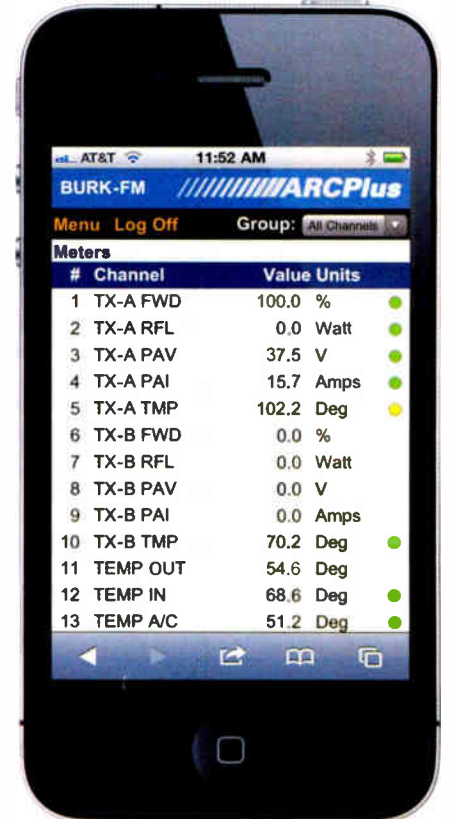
AT&T 11:52 AM

BURK-FM ARCPlus

Menu Log Off Group: All Channels

Meters

| # | Channel | Value | Units |
|---|---|---|---|
| 1 | TX-A FWD | 100.0 | % |
| 2 | TX-A RFL | 0.0 | Watt |
| 3 | TX-A PAV | 37.5 | V |
| 4 | TX-A PAI | 15.7 | Amps |
| 5 | TX-A TMP | 102.2 | Deg |
| 6 | TX-B FWD | 0.0 | % |
| 7 | TX-B RFL | 0.0 | Watt |
| 8 | TX-B PAV | 0.0 | V |
| 9 | TX-B PAI | 0.0 | Amps |
| 10 | TX-B TMP | 70.2 | Deg |
| 11 | TEMP OUT | 54.6 | Deg |
| 12 | TEMP IN | 68.6 | Deg |
| 13 | TEMP A/C | 51.2 | Deg |